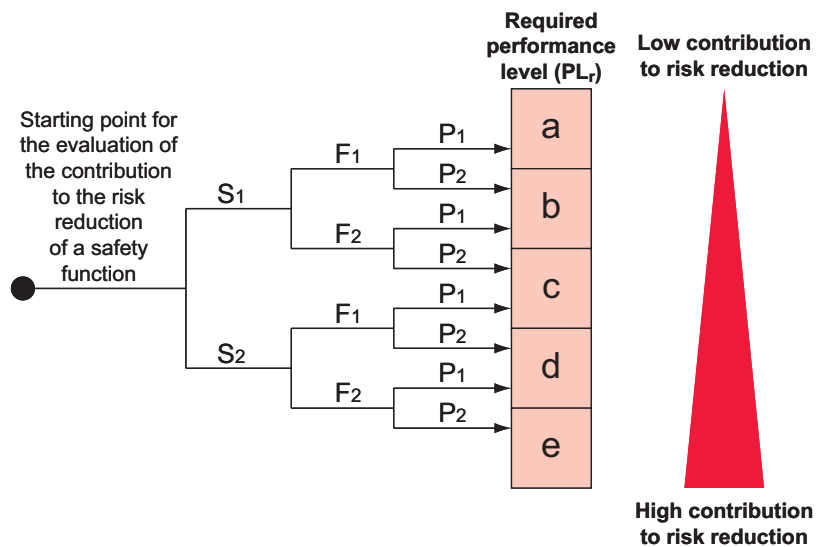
Starting point for the evaluation of the contribution to the risk reduction of a safety function

$S_1$

$S_2$

$F_1$

$F_2$

$F_1$

$F_2$

$P_1$

$P_2$

$P_1$

$P_2$

$P_1$

$P_2$

$P_1$

$P_2$

Required performance level ($PL_r$)

a

b

c

d

e

Low contribution to risk reduction

High contribution to risk reduction